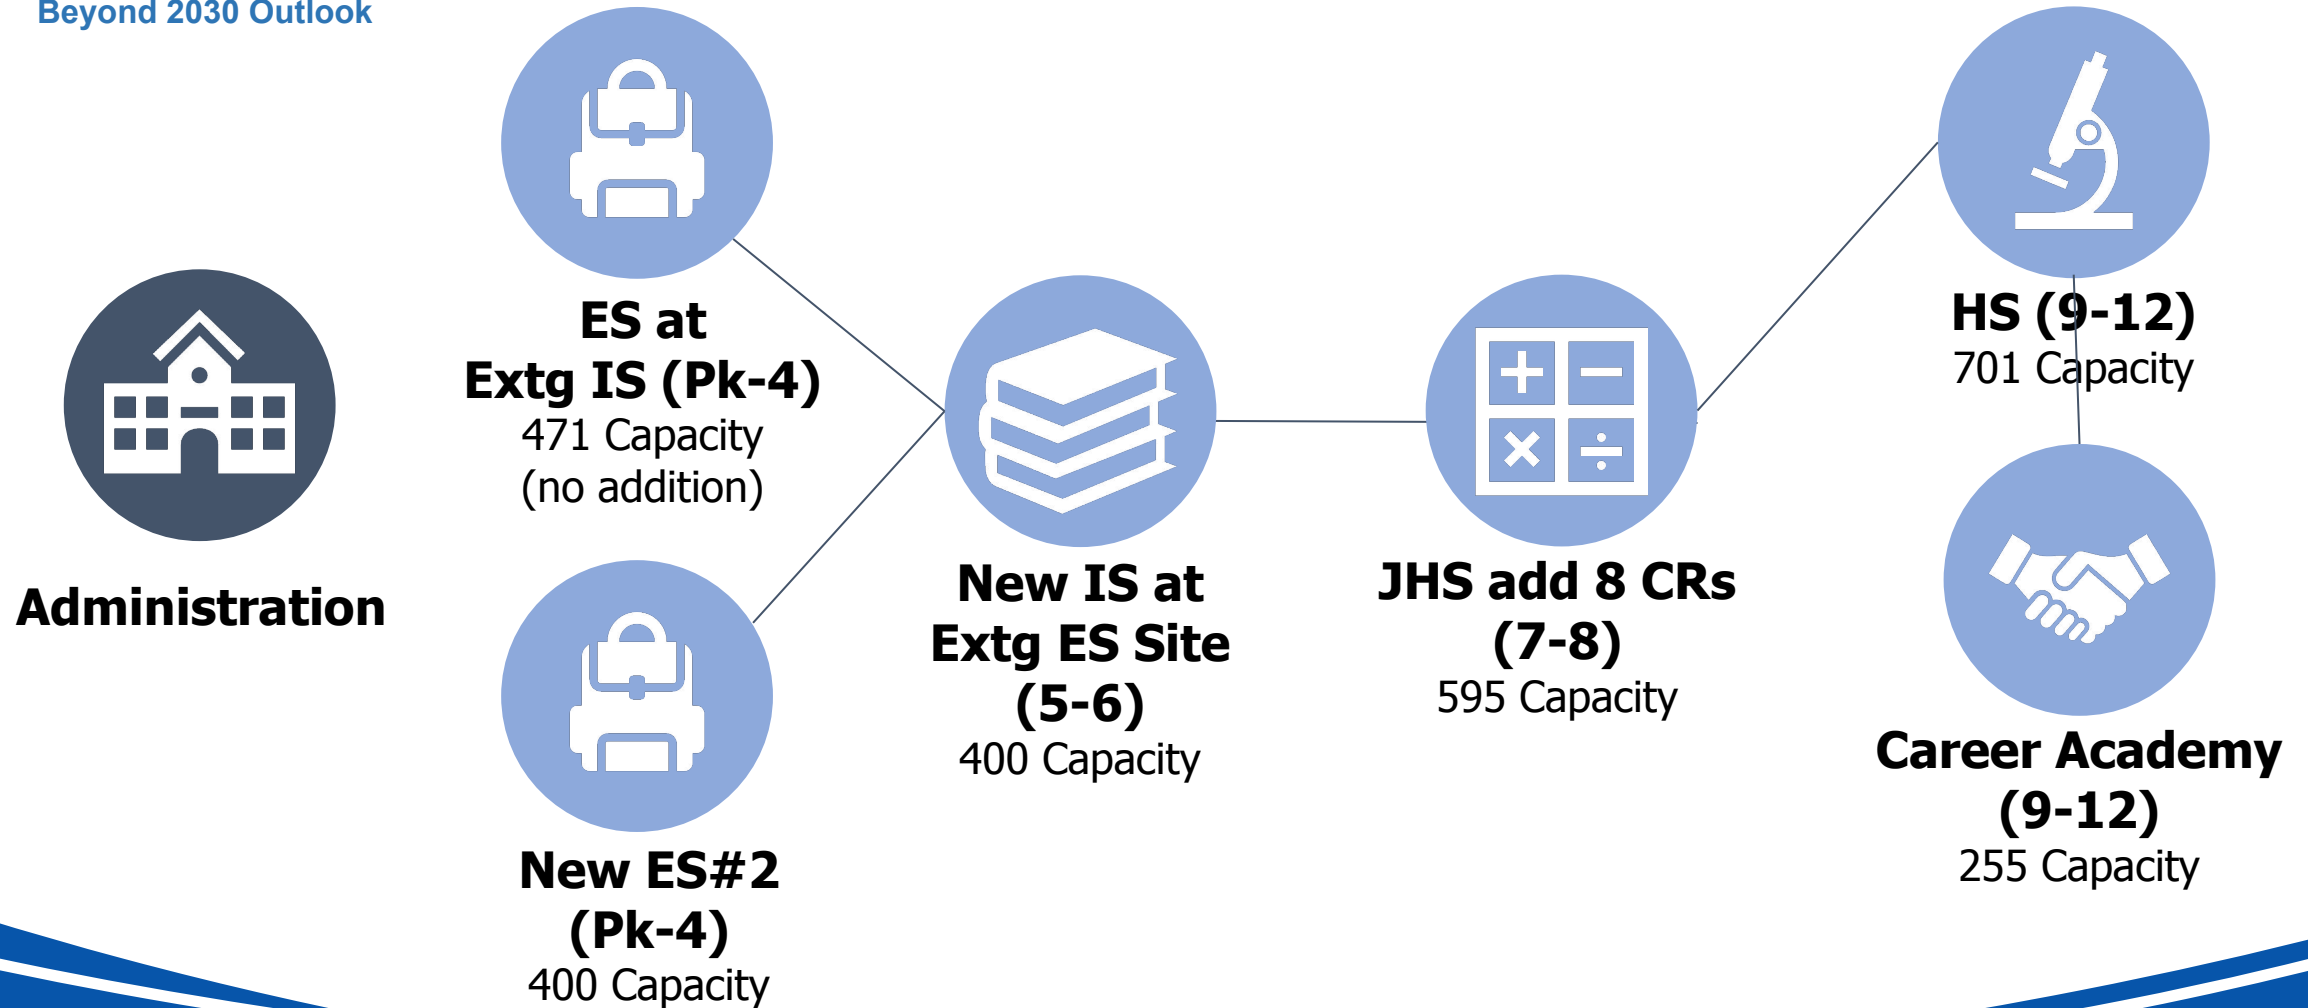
Beyond 2030 Outlook

Administration

ES at
Extg IS (Pk-4)
471 Capacity
(no addition)

New ES#2
(Pk-4)
400 Capacity

New IS at
Extg ES Site
(5-6)
400 Capacity

JHS add 8 CRs
(7-8)
595 Capacity

HS (9-12)
701 Capacity

Career Academy
(9-12)
255 Capacity